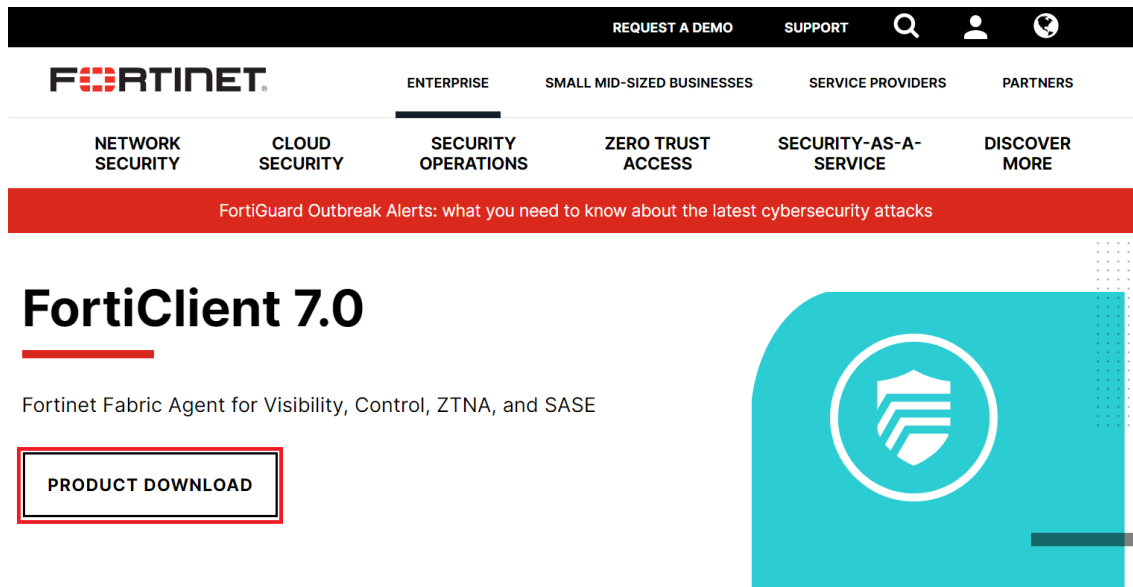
REQUEST A DEMO SUPPORT

FORTINET

ENTERPRISE SMALL MID-SIZED BUSINESSES SERVICE PROVIDERS PARTNERS

NETWORK SECURITY CLOUD SECURITY SECURITY OPERATIONS ZERO TRUST ACCESS SECURITY-AS-A-SERVICE DISCOVER MORE

FortiGuard Outbreak Alerts: what you need to know about the latest cybersecurity attacks

FortiClient 7.0

Fortinet Fabric Agent for Visibility, Control, ZTNA, and SASE

PRODUCT DOWNLOAD